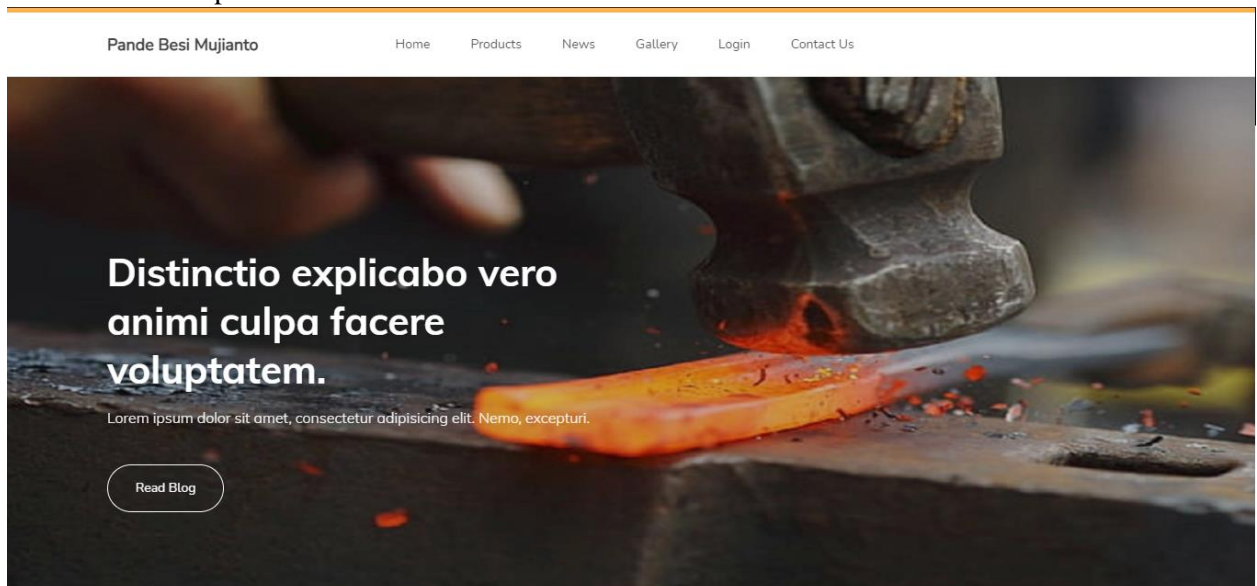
Pande Besi Mujianto

Home Products News Gallery Login Contact Us

Distinctio explicabo vero animi culpa facere voluptatem.

Lorem ipsum dolor sit amet, consectetur adipisicing elit. Nemo, excepturi.

Read Blog